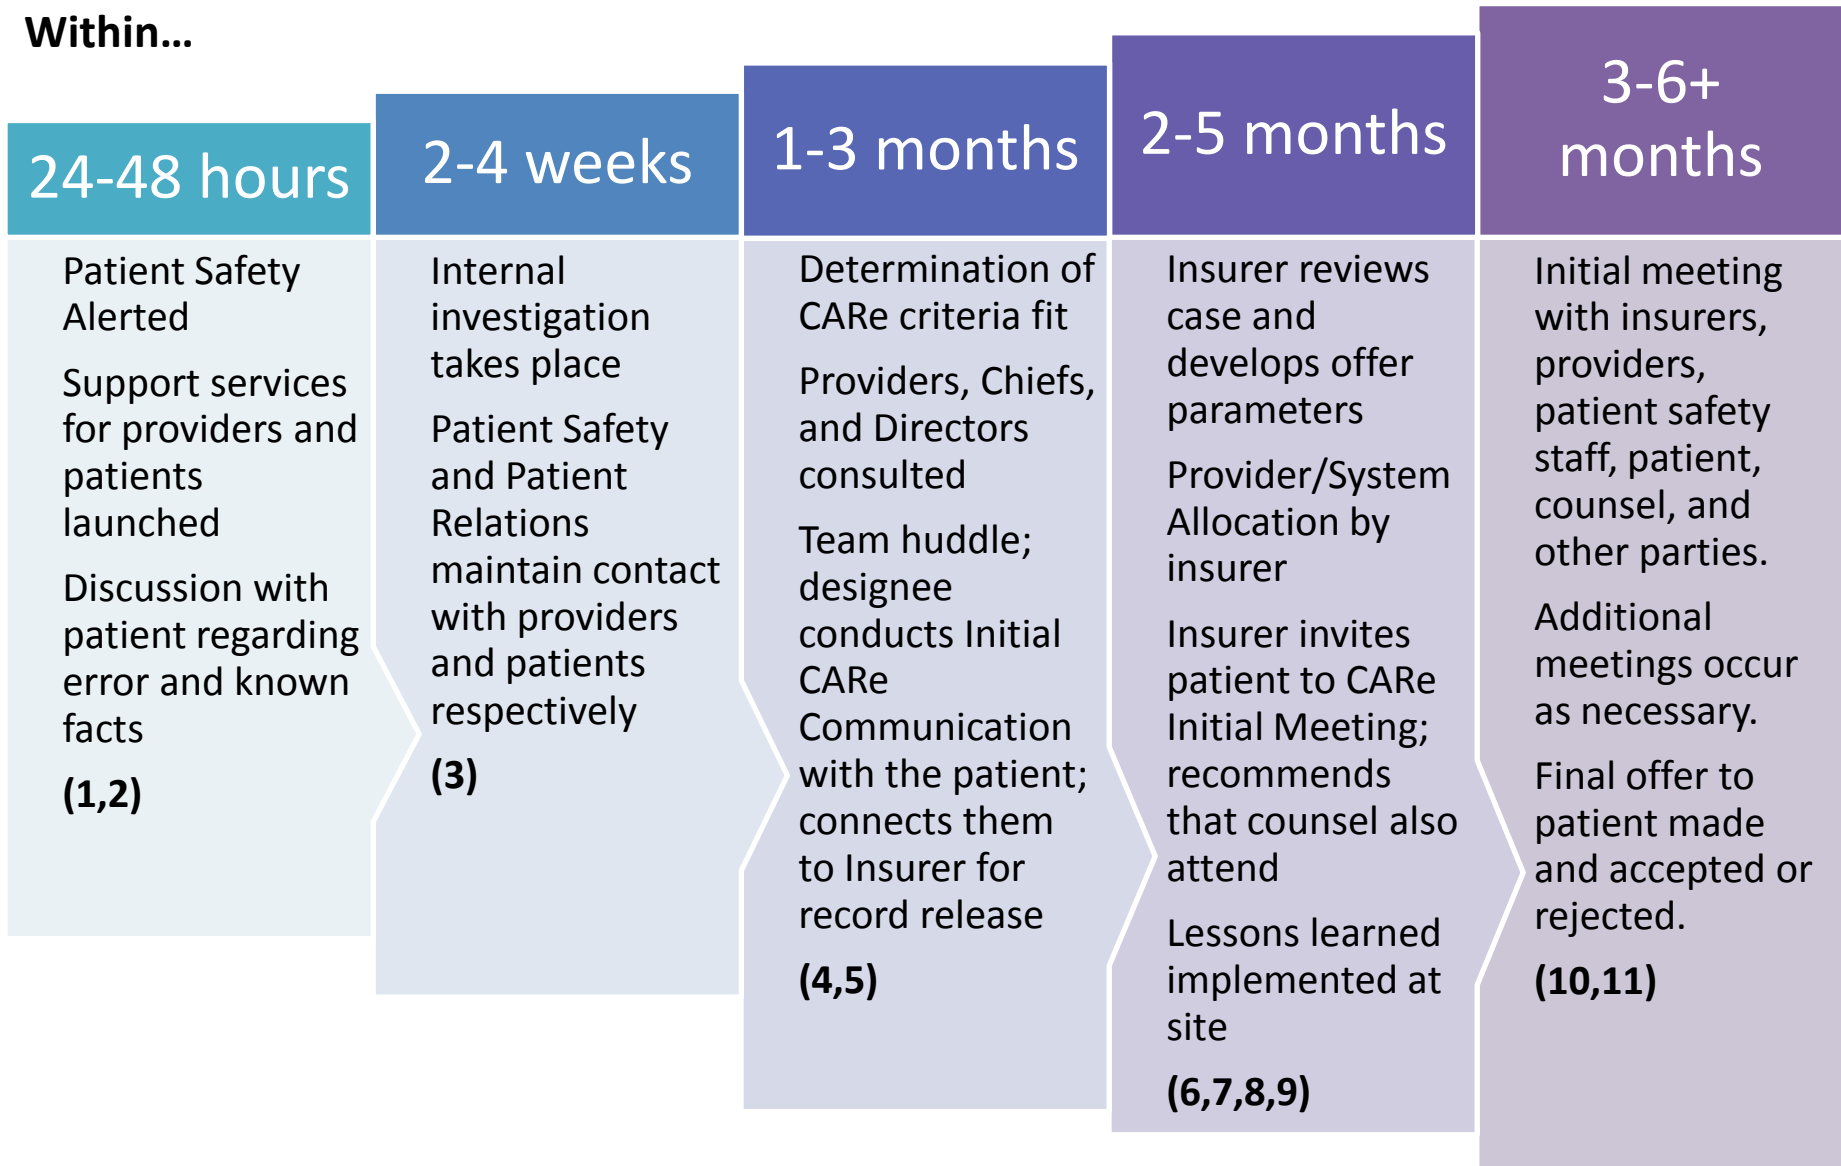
Within…

24-48 hours

Patient Safety Alerted

Support services for providers and patients launched

Discussion with patient regarding error and known facts

(1,2)

2-4 weeks

Internal investigation takes place

Patient Safety and Patient Relations maintain contact with providers and patients respectively

(3)

1-3 months

Determination of CARe criteria fit

Providers, Chiefs, and Directors consulted

Team huddle; designee conducts Initial CARe Communication with the patient; connects them to Insurer for record release

(4,5)

2-5 months

Insurer reviews case and develops offer parameters

Provider/System Allocation by insurer

Insurer invites patient to CARe Initial Meeting; recommends that counsel also attend

Lessons learned implemented at site

(6,7,8,9)

3-6+ months

Initial meeting with insurers, providers, patient safety staff, patient, counsel, and other parties.

Additional meetings occur as necessary.

Final offer to patient made and accepted or rejected.

(10,11)